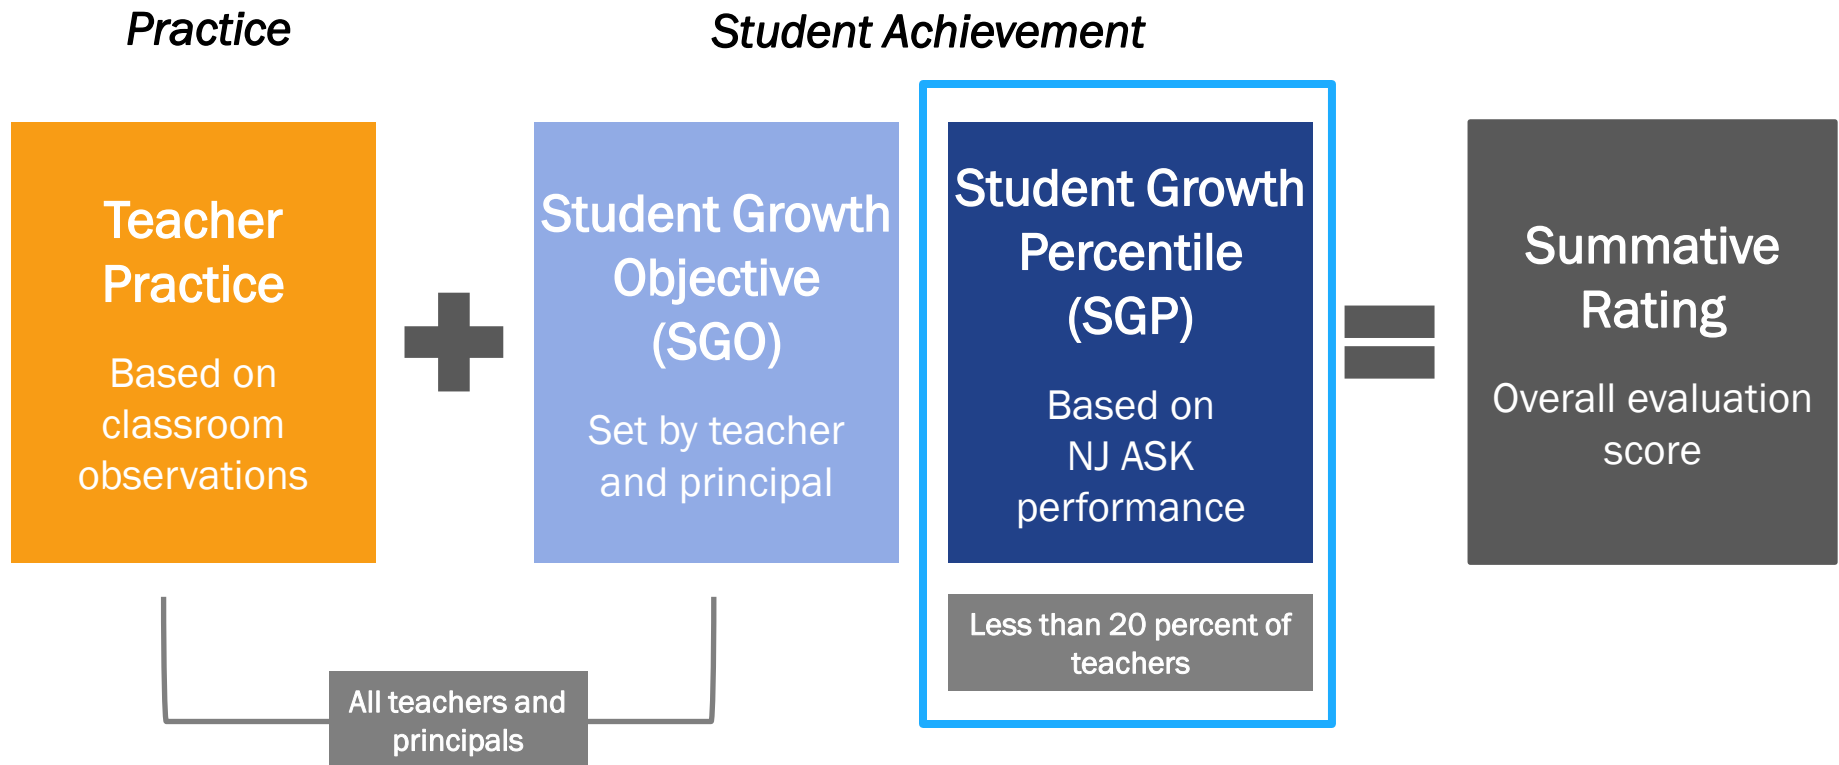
Practice

Student Achievement

Teacher Practice

Based on classroom observations

Student Growth Objective (SGO)

Set by teacher and principal

Student Growth Percentile (SGP)

Based on NJ ASK performance

Less than 20 percent of teachers

Summative Rating

Overall evaluation score

All teachers and principals